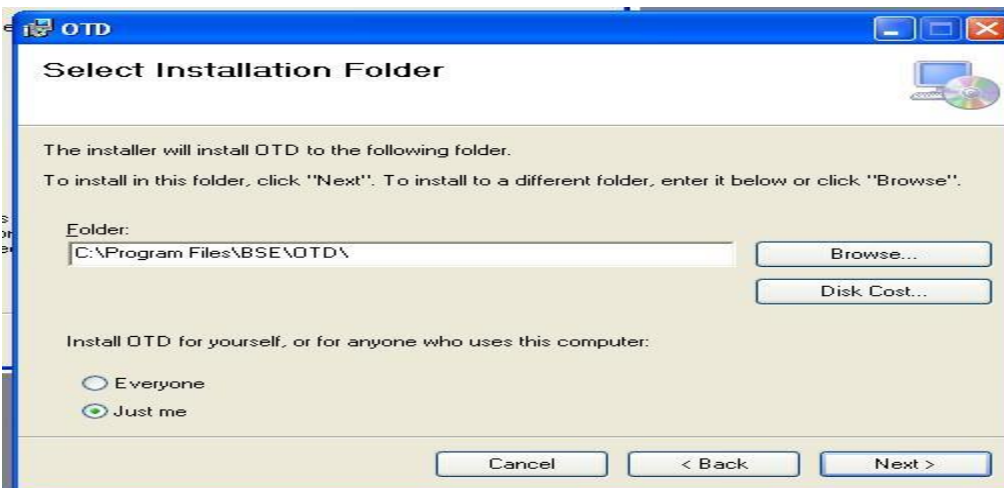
OTD

Select Installation Folder

The installer will install OTD to the following folder.

To install in this folder, click "Next". To install to a different folder, enter it below or click "Browse".

Folder:
C:\Program Files\BSE\OTD\

Browse...

Disk Cost...

Install OTD for yourself, or for anyone who uses this computer:

Everyone
Just me

Cancel
< Back
Next >